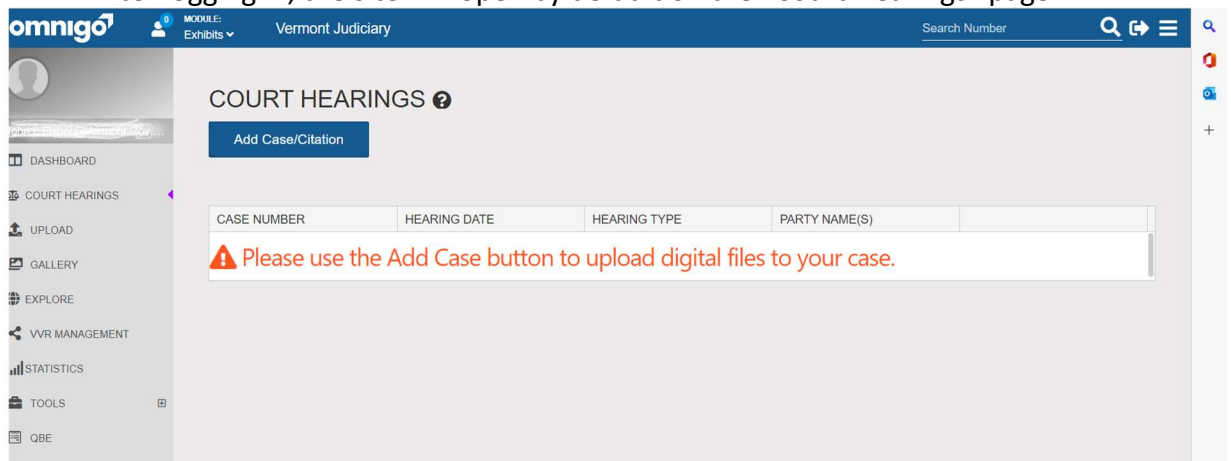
omnigo
0
MODULE:
Exhibits
Vermont Judiciary
Search Number

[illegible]

DASHBOARD
COURT HEARINGS
UPLOAD
GALLERY
EXPLORE
VVR MANAGEMENT
STATISTICS
TOOLS
QBE

COURT HEARINGS

Add Case/Citation

| CASE NUMBER | HEARING DATE | HEARING TYPE | PARTY NAME(S) | |
|---|---|---|---|---|

Please use the Add Case button to upload digital files to your case.